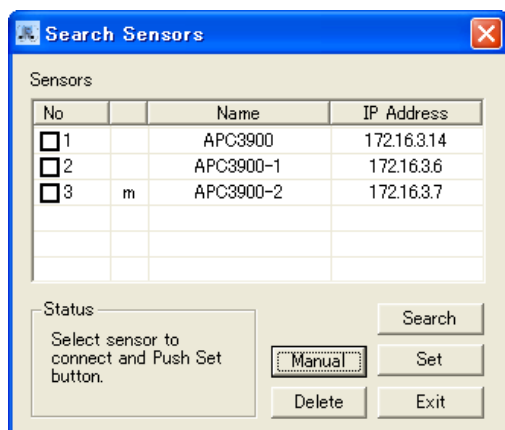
Search Sensors

Sensors

| No | | Name | IP Address |
|---|---|---|---|
| 1 | | APC3900 | 172.16.3.14 |
| 2 | | APC3900-1 | 172.16.3.6 |
| 3 | m | APC3900-2 | 172.16.3.7 |

Status

Select sensor to connect and Push Set button.

Search

Manual

Set

Delete

Exit